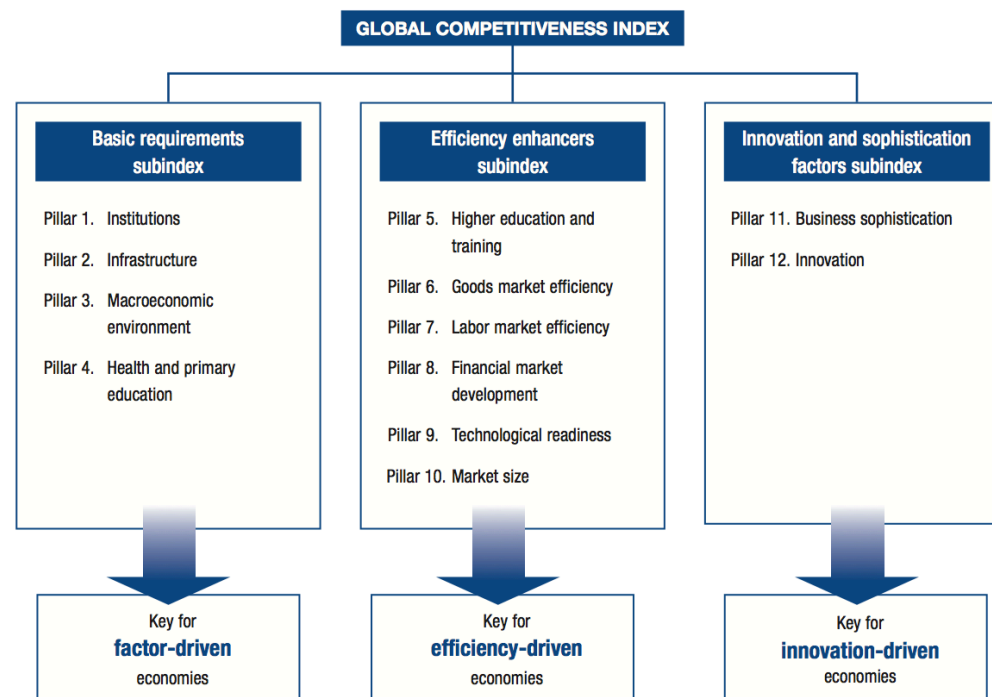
GLOBAL COMPETITIVENESS INDEX

Basic requirements subindex

Pillar 1. Institutions

Pillar 2. Infrastructure

Pillar 3. Macroeconomic environment

Pillar 4. Health and primary education

Efficiency enhancers subindex

Pillar 5. Higher education and training

Pillar 6. Goods market efficiency

Pillar 7. Labor market efficiency

Pillar 8. Financial market development

Pillar 9. Technological readiness

Pillar 10. Market size

Innovation and sophistication factors subindex

Pillar 11. Business sophistication

Pillar 12. Innovation

Key for
factor-driven
economies

Key for
efficiency-driven
economies

Key for
innovation-driven
economies